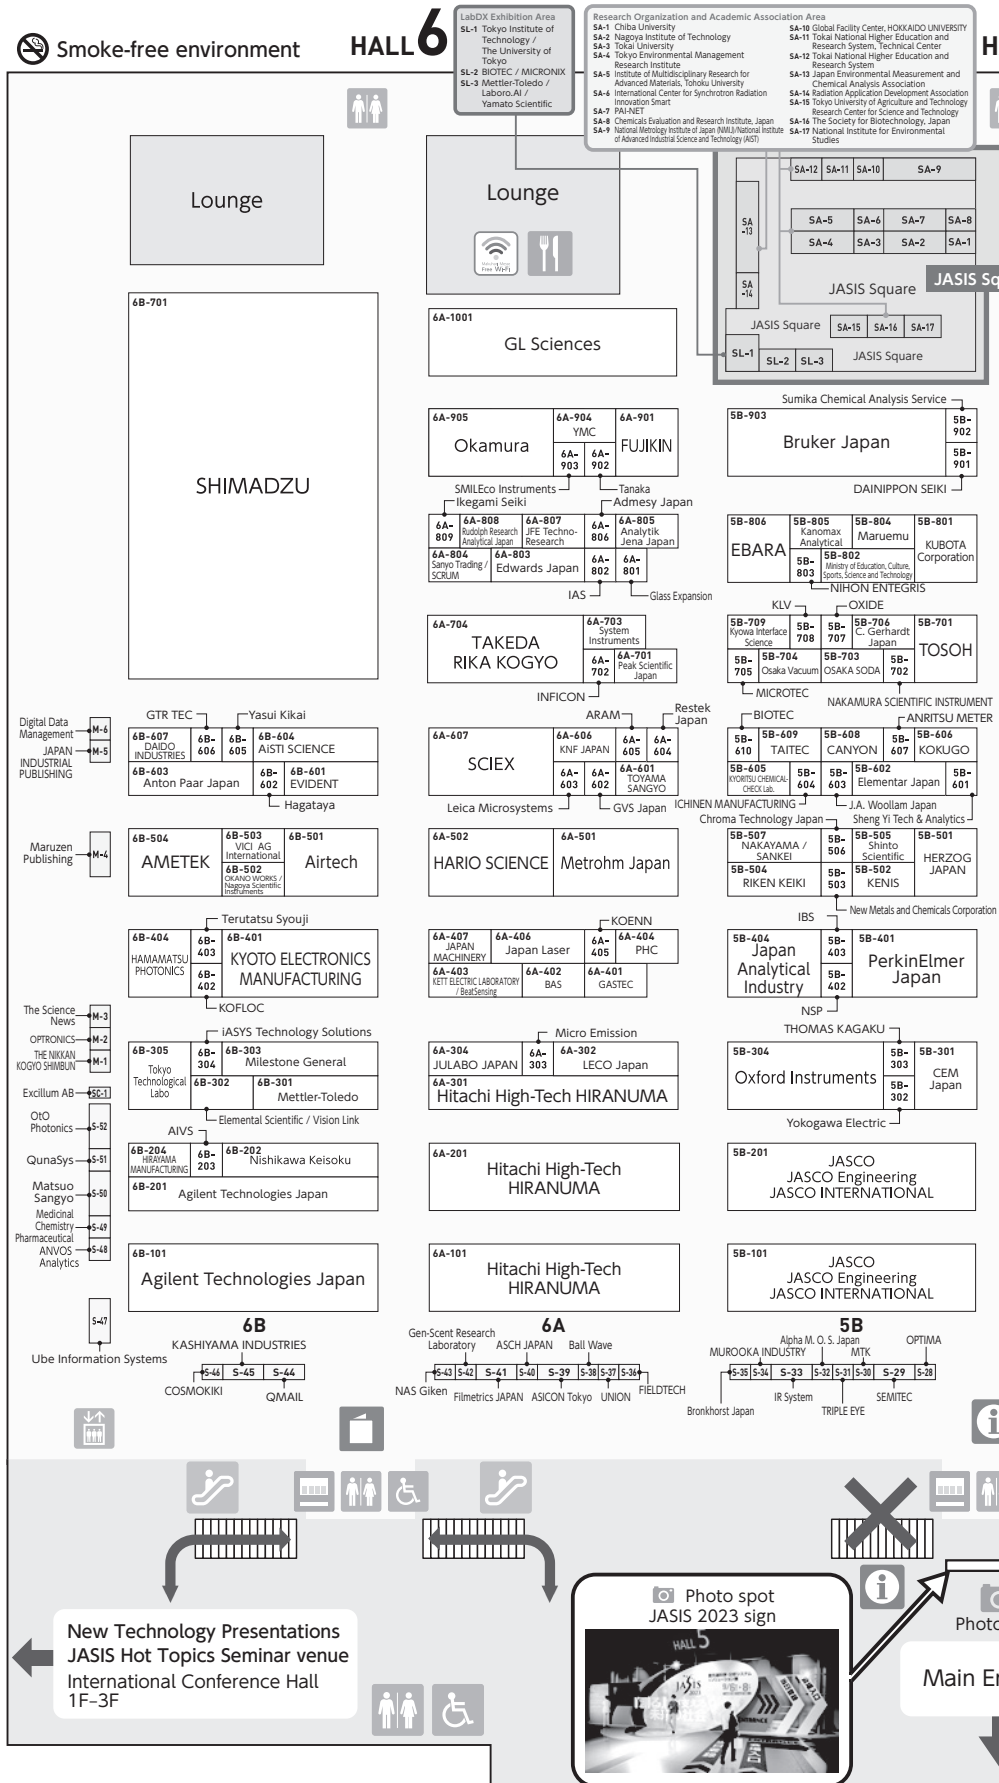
Smoke-free environment

HALL 6

LabDX Exhibition Area
SL-1 Tokyo Institute of Technology / The University of Tokyo
SL-2 BIOTEC / MICRONIX
SL-3 Mettler-Toledo / Laboro.AI / Yamato Scientific

Research Organization and Academic Association Area
SA-1 Chiba University
SA-2 Nagoya Institute of Technology
SA-3 Tokai University
SA-4 Tokyo Environmental Management Research Institute
SA-5 Institute of Multidisciplinary Research for Advanced Materials, Tohoku University
SA-6 International Center for Synchrotron Radiation Innovation Smart
SA-7 PAI-NET
SA-8 Chemicals Evaluation and Research Institute, Japan
SA-9 National Metrology Institute of Japan (NMIJ)/National Institute of Advanced Industrial Science and Technology (AIST)
SA-10 Global Facility Center, HOKKAIDO UNIVERSITY
SA-11 Tokai National Higher Education and Research System, Technical Center
SA-12 Tokai National Higher Education and Research System
SA-13 Japan Environmental Measurement and Chemical Analysis Association
SA-14 Radiation Application Development Association
SA-15 Tokyo University of Agriculture and Technology Research Center for Science and Technology
SA-16 The Society for Biotechnology, Japan
SA-17 National Institute for Environmental Studies

H

SA-12 SA-11 SA-10 SA-9
SA-13 SA-5 SA-6 SA-7 SA-8
SA-4 SA-3 SA-2 SA-1
SA-14
JASIS Square
JASIS Sq
JASIS Square SA-15 SA-16 SA-17
SL-1 SL-2 SL-3 JASIS Square

Lounge
Lounge
Free Wi-Fi

6B-701
SHIMADZU

6A-1001
GL Sciences

6A-905 Okamura
6A-904 YMC
6A-903
6A-902
6A-901 FUJIKIN
SMILEco Instruments
Tanaka
Ikegami Seiki
Admesy Japan
6A-809
6A-808 Rudolph Research Analytical Japan
6A-807 JFE Techno-Research
6A-806
6A-805 Analytik Jena Japan
6A-804 Sanyo Trading / SCRUM
6A-803 Edwards Japan
6A-802
6A-801
IAS
Glass Expansion

6A-704 TAKEDA RIKA KOGYO
6A-703 System Instruments
6A-702
6A-701 Peak Scientific Japan
INFICON

5B-903 Bruker Japan
Sumika Chemical Analysis Service
5B-902
5B-901
DAINIPPON SEIKI

5B-806 EBARA
5B-805 Kanomax Analytical
5B-804 Maruemu
5B-801 KUBOTA Corporation
5B-803
5B-802 Ministry of Education, Culture, Sports, Science and Technology
NIHON ENTEGRIS
KLV
OXIDE
5B-709 Kyowa Interface Science
5B-708
5B-707
5B-706 C. Gerhardt Japan
5B-701 TOSOH
5B-705
5B-704 Osaka Vacuum
5B-703 OSAKA SODA
5B-702
MICROTEC
NAKAMURA SCIENTIFIC INSTRUMENT

Digital Data Management M-6
JAPAN INDUSTRIAL PUBLISHING M-5
GTR TEC
Yasui Kikai
6B-607 DAIDO INDUSTRIES
6B-606
6B-605
6B-604 AiSTI SCIENCE
6B-603 Anton Paar Japan
6B-602
6B-601 EVIDENT
Hagataya

ARAM
Restek Japan
6A-607 SCIEX
6A-606 KNF JAPAN
6A-605
6A-604
6A-603
6A-602
6A-601 TOYAMA SANGYO
Leica Microsystems
GVS Japan

BIOTEC
ANRITSU METER
5B-610
5B-609 TAITEC
5B-608 CANYON
5B-607
5B-606 KOKUGO
5B-605 KYORITSU CHEMICAL-CHECK Lab.
5B-604
5B-603
5B-602 Elementar Japan
5B-601
ICHINEN MANUFACTURING
J.A. Woollam Japan
Chroma Technology Japan
Sheng Yi Tech & Analytics

Maruzen Publishing M-4
6B-504 AMETEK
6B-503 VICI AG International
6B-502 OKANO WORKS / Nagoya Scientific Instruments
6B-501 Airtech

6A-502 HARIO SCIENCE
6A-501 Metrohm Japan

5B-507 NAKAYAMA / SANKEI
5B-506
5B-505 Shinto Scientific
5B-501 HERZOG JAPAN
5B-504 RIKEN KEIKI
5B-503
5B-502 KENIS
IBS
New Metals and Chemicals Corporation

Terutatsu Syouji
6B-404 HAMAMATSU PHOTONICS
6B-403
6B-402
6B-401 KYOTO ELECTRONICS MANUFACTURING
KOFLOC

KOENN
6A-407 JAPAN MACHINERY
6A-406 Japan Laser
6A-405
6A-404 PHC
6A-403 KETT ELECTRIC LABORATORY / BeatSensing
6A-402 BAS
6A-401 GASTEC

5B-404 Japan Analytical Industry
5B-403
5B-402
5B-401 PerkinElmer Japan
NSP

The Science News M-3
OPTRONICS M-2
THE NIKKAN KOGYO SHIMBUN M-1
iASYS Technology Solutions
6B-305 Tokyo Technological Labo
6B-304
6B-303 Milestone General
6B-302
6B-301 Mettler-Toledo
Excillum AB SC-1
Elemental Scientific / Vision Link
OtO Photonics S-52
AIVS

Micro Emission
6A-304 JULABO JAPAN
6A-303
6A-302 LECO Japan
6A-301 Hitachi High-Tech HIRANUMA

THOMAS KAGAKU
5B-304 Oxford Instruments
5B-303
5B-302
5B-301 CEM Japan
Yokogawa Electric

QunaSys S-51
6B-204 HIRAYAMA MANUFACTURING
6B-203
6B-202 Nishikawa Keisoku
Matsuo Sangyo S-50
6B-201 Agilent Technologies Japan
Medicinal Chemistry Pharmaceutical S-49
ANVOS Analytics S-48

6A-201 Hitachi High-Tech HIRANUMA
5B-201 JASCO JASCO Engineering JASCO INTERNATIONAL

6B-101 Agilent Technologies Japan
6A-101 Hitachi High-Tech HIRANUMA
5B-101 JASCO JASCO Engineering JASCO INTERNATIONAL

S-47
Ube Information Systems
6B
KASHIYAMA INDUSTRIES
S-46 S-45 S-44
COSMOKIKI
QMAIL

6A
Gen-Scent Research Laboratory
ASCH JAPAN
Ball Wave
S-43 S-42 S-41 S-40 S-39 S-38 S-37 S-36
NAS Giken
Filmetrics JAPAN
ASICON Tokyo
UNION
FIELDTECH

5B
Alpha M. O. S. Japan
OPTIMA
MUROOKA INDUSTRY
MTK
S-35 S-34 S-33 S-32 S-31 S-30 S-29 S-28
Bronkhorst Japan
IR System
TRIPLE EYE
SEMITEC

New Technology Presentations
JASIS Hot Topics Seminar venue
International Conference Hall 1F–3F

Photo spot
JASIS 2023 sign
HALL 5

Photo

Main En